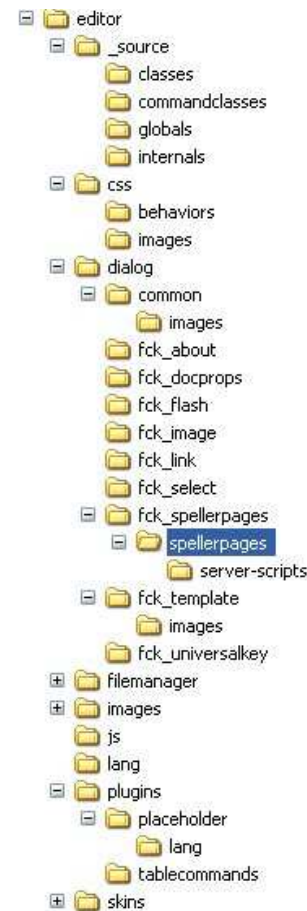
editor
_source
classes
commandclasses
globals
internals
css
behaviors
images
dialog
common
images
fck_about
fck_docprops
fck_flash
fck_image
fck_link
fck_select
fck_spellerpages
spellerpages
server-scripts
fck_template
images
fck_universalkey
filemanager
images
js
lang
plugins
placeholder
lang
tablecommands
skins